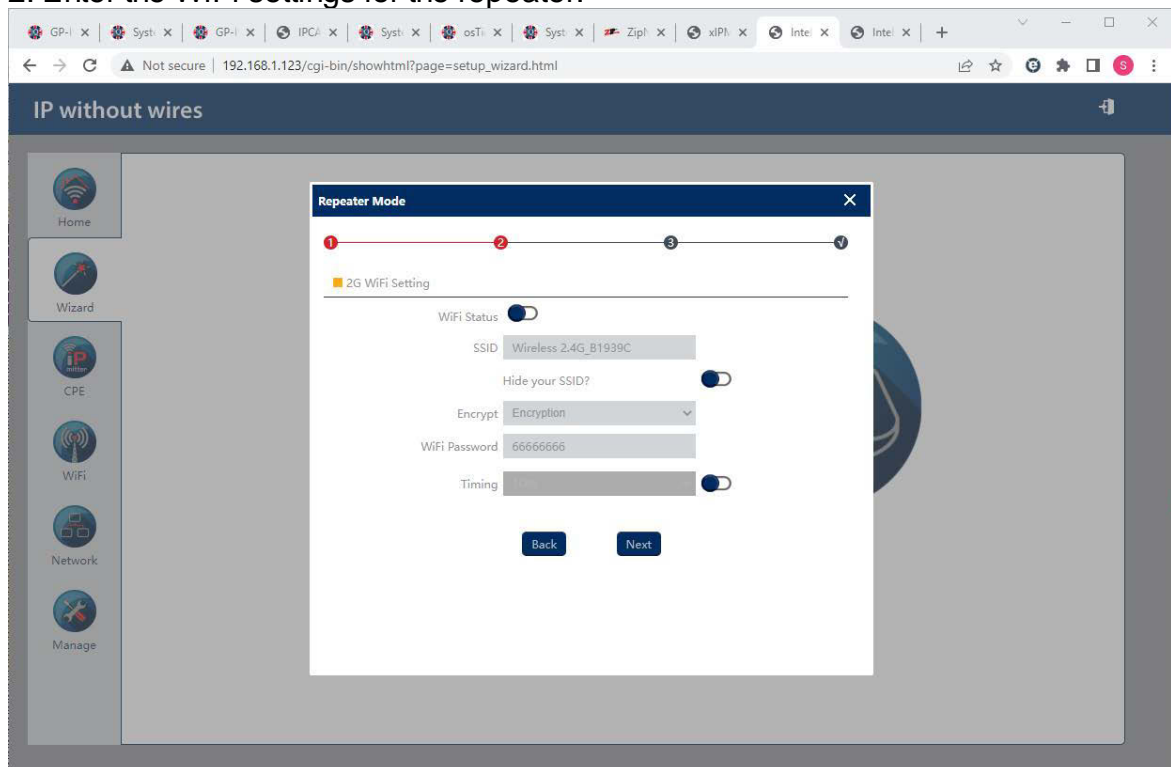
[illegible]

GP-I × | Syst × | GP-I × | IPCA × | Syst × | osTi × | Syst × | ZipI × | xIPI × | Intel × | Intel × | +

Not secure | 192.168.1.123/cgi-bin/showhtml?page=setup_wizard.html

S

IP without wires

Home

Wizard

CPE

WiFi

Network

Manage

Repeater Mode

1 2 3 √

2G WiFi Setting

WiFi Status

SSID Wireless 2.4G_B1939C

Hide your SSID?

Encrypt Encryption

WiFi Password 66666666

Timing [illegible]

Back Next